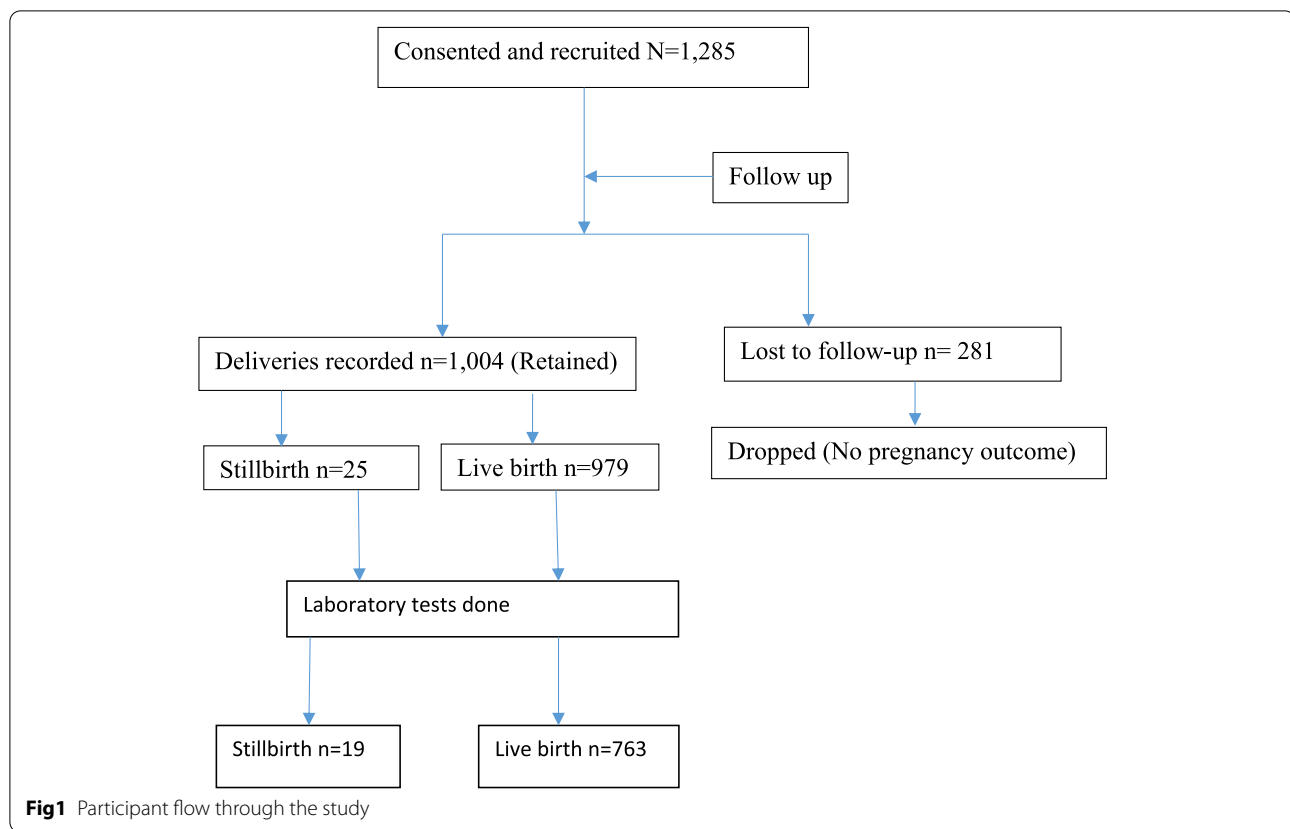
Consented and recruited N=1,285

Follow up

Deliveries recorded n=1,004 (Retained)

Lost to follow-up n= 281

Dropped (No pregnancy outcome)

Stillbirth n=25

Live birth n=979

Laboratory tests done

Stillbirth n=19

Live birth n=763

**Fig1** Participant flow through the study